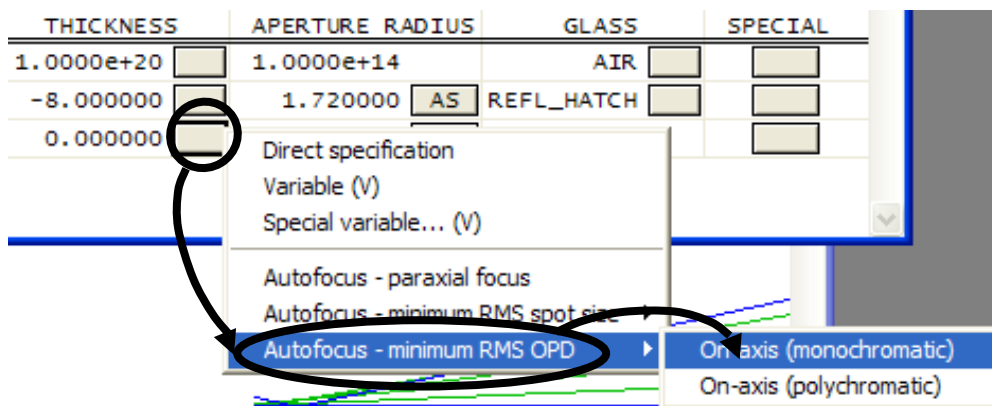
| THICKNESS | APERTURE RADIUS | GLASS | SPECIAL |
|---|---|---|---|
| 1.0000e+20 | 1.0000e+14 | AIR | |
| -8.000000 | 1.720000 AS | REFL_HATCH | |
| 0.000000 | | | |

Direct specification
Variable (V)
Special variable... (V)
Autofocus - paraxial focus
Autofocus - minimum RMS spot size
Autofocus - minimum RMS OPD
On-axis (monochromatic)
On-axis (polychromatic)